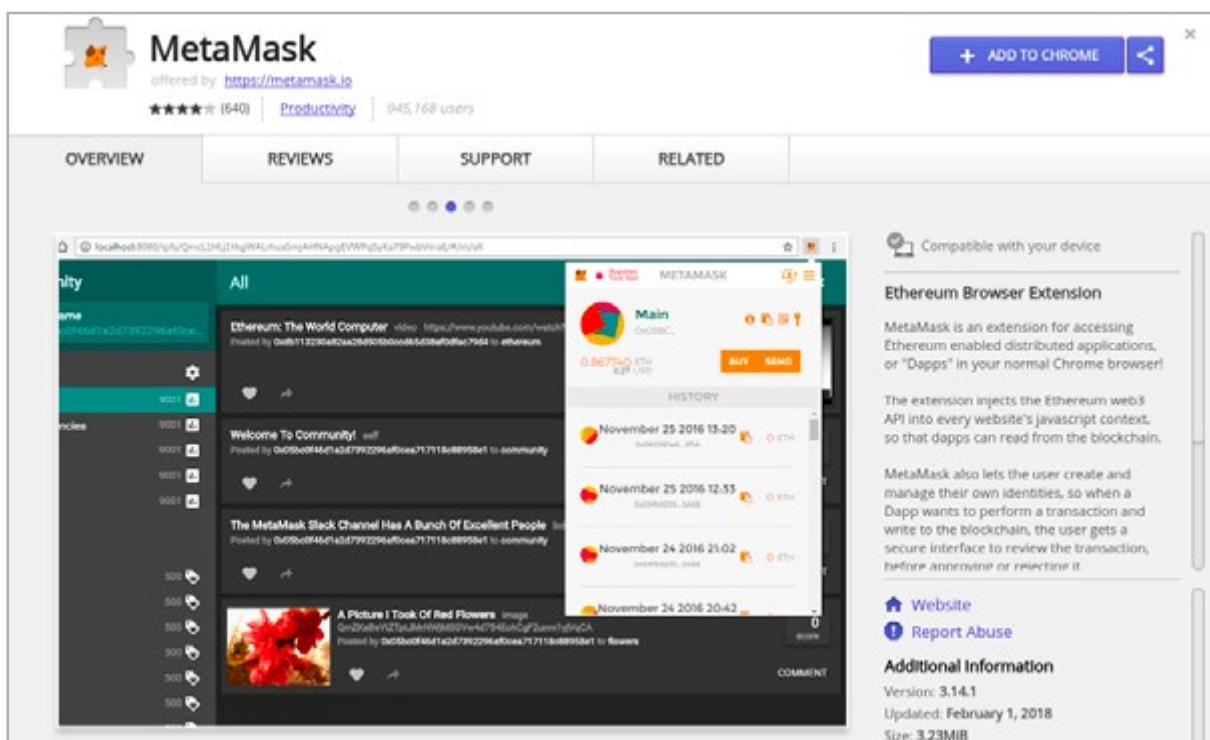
MetaMask
offered by https://metamask.io
★★★★★ (640) Productivity 945,168 users

+ ADD TO CHROME

OVERVIEW REVIEWS SUPPORT RELATED

localhost:8080/ipfs/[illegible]

nity
All

Ethereum: The World Computer video https://www.youtube.com/watch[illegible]
Posted by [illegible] to ethereum

Welcome To Community! self
Posted by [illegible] to community

The MetaMask Slack Channel Has A Bunch Of Excellent People
Posted by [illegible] to community

A Picture I Took Of Red Flowers image
Posted by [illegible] to flowers

0
COMMENT

METAMASK
Main
0.867740 ETH
BUY SEND
HISTORY
November 25 2016 13:20
November 25 2016 12:33
November 24 2016 21:02
November 24 2016 20:42

Compatible with your device

Ethereum Browser Extension

MetaMask is an extension for accessing Ethereum enabled distributed applications, or "Dapps" in your normal Chrome browser!

The extension injects the Ethereum web3 API into every website's javascript context, so that dapps can read from the blockchain.

MetaMask also lets the user create and manage their own identities, so when a Dapp wants to perform a transaction and write to the blockchain, the user gets a secure interface to review the transaction, before approving or rejecting it.

Website
Report Abuse

Additional Information
Version: 3.14.1
Updated: February 1, 2018
Size: 3.23MiB